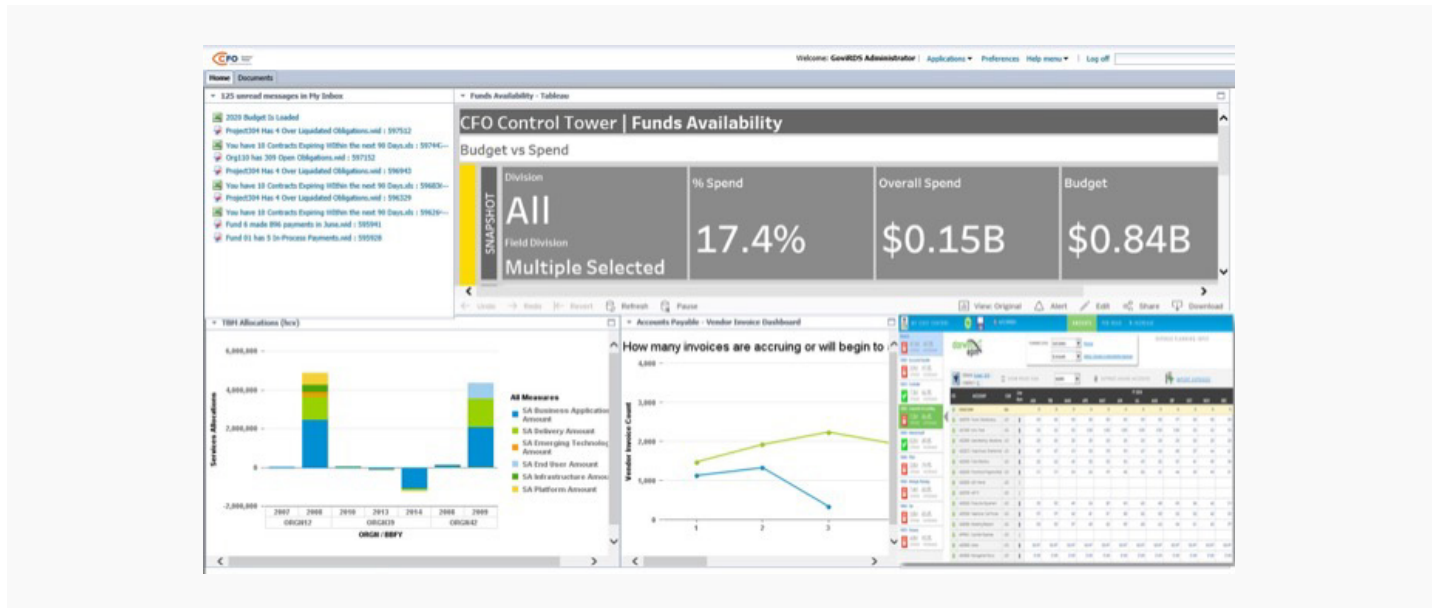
CFO

Welcome: GovtRDS Administrator | Applications ▾ Preferences Help menu ▾ | Log off

Home Documents

125 unread messages in My Inbox

2020 Budget Is Loaded
Project304 Has 4 Over Liquidated Obligations.wid : 597512
You have 10 Contracts Expiring Within the next 90 Days.xls : 59744(--
Org110 has 309 Open Obligations.wid : 597152
Project304 Has 4 Over Liquidated Obligations.wid : 596943
You have 10 Contracts Expiring Within the next 90 Days.xls : 59683(--
Project304 Has 4 Over Liquidated Obligations.wid : 596329
You have 10 Contracts Expiring Within the next 90 Days.xls : 59626(--
Fund 6 made 896 payments in June.wid : 595941
Fund 01 has 5 In-Process Payments.wid : 595928

Funds Availability - Tableau

CFO Control Tower | Funds Availability

Budget vs Spend

SNAPSHOT

Division
All
Field Division
Multiple Selected

% Spend
17.4%

Overall Spend
$0.15B

Budget
$0.84B

Undo Redo Revert Refresh Pause

View Original Alert Edit Share Download

TBM Allocations (hcs)

6,000,000
4,000,000
2,000,000
0
-2,000,000

Services Allocations

2007 2008 2010 2013 2014 2008 2009
ORGN12 ORGN39 ORGN42
ORGN / BBFY

All Measures
SA Business Application Amount
SA Delivery Amount
SA Emerging Technology Amount
SA End User Amount
SA Infrastructure Amount
SA Platform Amount

Accounts Payable - Vendor Invoice Dashboard

How many invoices are accruing or will begin to

4,000
3,000
2,000
1,000
0

Vendor Invoice Count

1 2 3

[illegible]